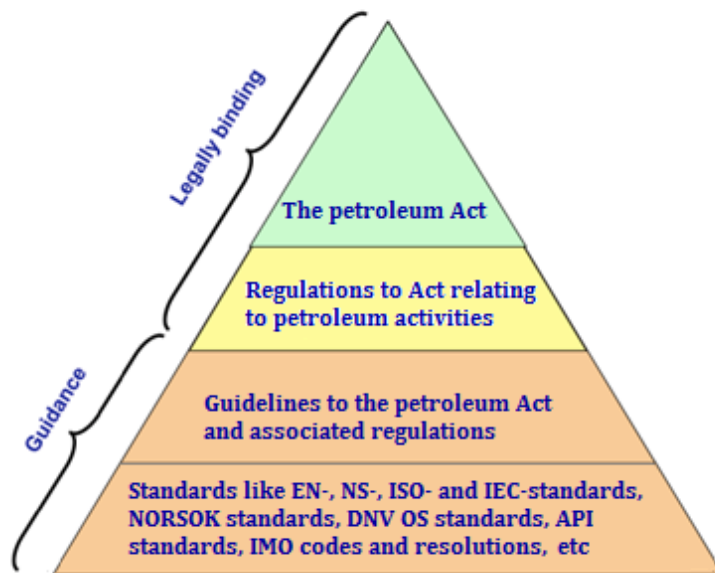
Legally binding

Guidance

The petroleum Act

Regulations to Act relating to petroleum activities

Guidelines to the petroleum Act and associated regulations

Standards like EN-, NS-, ISO- and IEC-standards, NORSOK standards, DNV OS standards, API standards, IMO codes and resolutions, etc